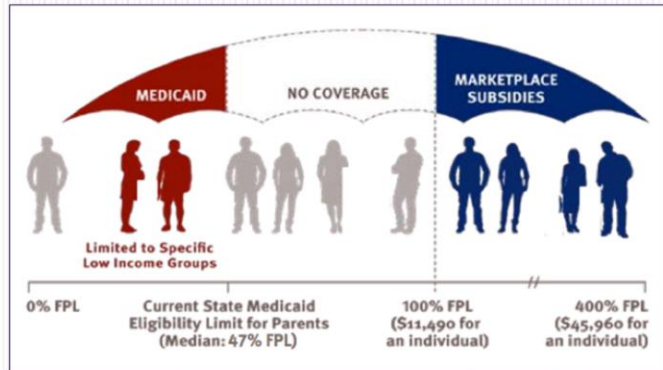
MEDICAID

NO COVERAGE

MARKETPLACE SUBSIDIES

Limited to Specific Low Income Groups

0% FPL

Current State Medicaid Eligibility Limit for Parents (Median: 47% FPL)

100% FPL ($11,490 for an individual)

400% FPL ($45,960 for an individual)